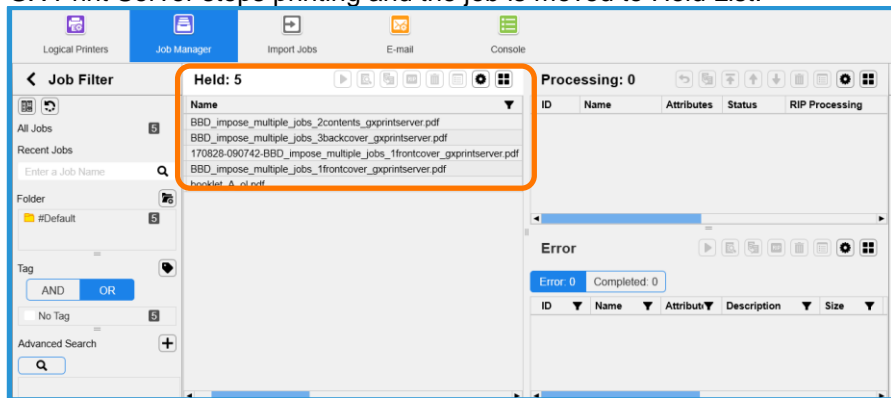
Logical Printers
Job Manager
Import Jobs
E-mail
Console

Job Filter
All Jobs 5
Recent Jobs
Enter a Job Name
Folder
#Default 5
Tag
AND OR
No Tag 5
Advanced Search

Held: 5
| Name |
|---|
| BBD_impose_multiple_jobs_2contents_gxprintserver.pdf |
| BBD_impose_multiple_jobs_3backcover_gxprintserver.pdf |
| 170828-090742-BBD_impose_multiple_jobs_1frontcover_gxprintserver.pdf |
| BBD_impose_multiple_jobs_1frontcover_gxprintserver.pdf |
| booklet_A_ol.pdf |

Processing: 0
| ID | Name | Attributes | Status | RIP Processing |
|---|---|---|---|---|

Error
Error: 0 Completed: 0
| ID | Name | Attribute | Description | Size |
|---|---|---|---|---|